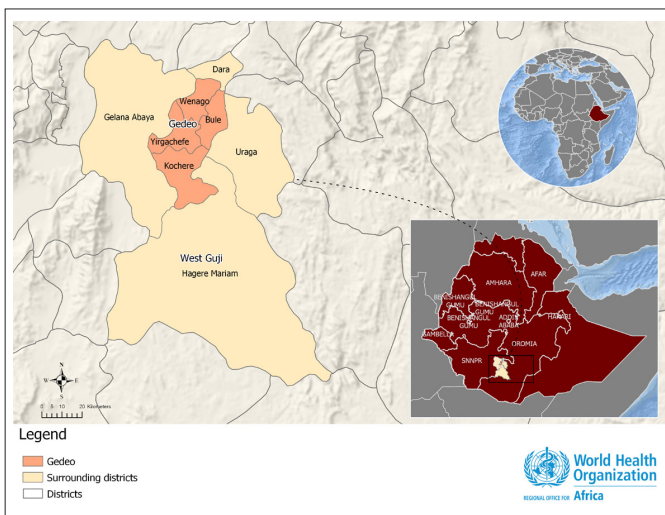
Dara
Wenago
Gelana Abaya
Gedeo
Bule
Yirgachefe
Uraga
Kochere
West Guji
Hagere Mariam

AFAR
AMHARA
BENISHANGUL GUMU
BENISHANGUL GUMU
BENISHANGUL GUMU
ADDIS ABABA
HARARI
GAMBELLA
OROMIA
SNNPR

N
W
E
S
0 5 10 20 Kilometers

Legend
Gedeo
Surrounding districts
Districts

World Health Organization
REGIONAL OFFICE FOR Africa